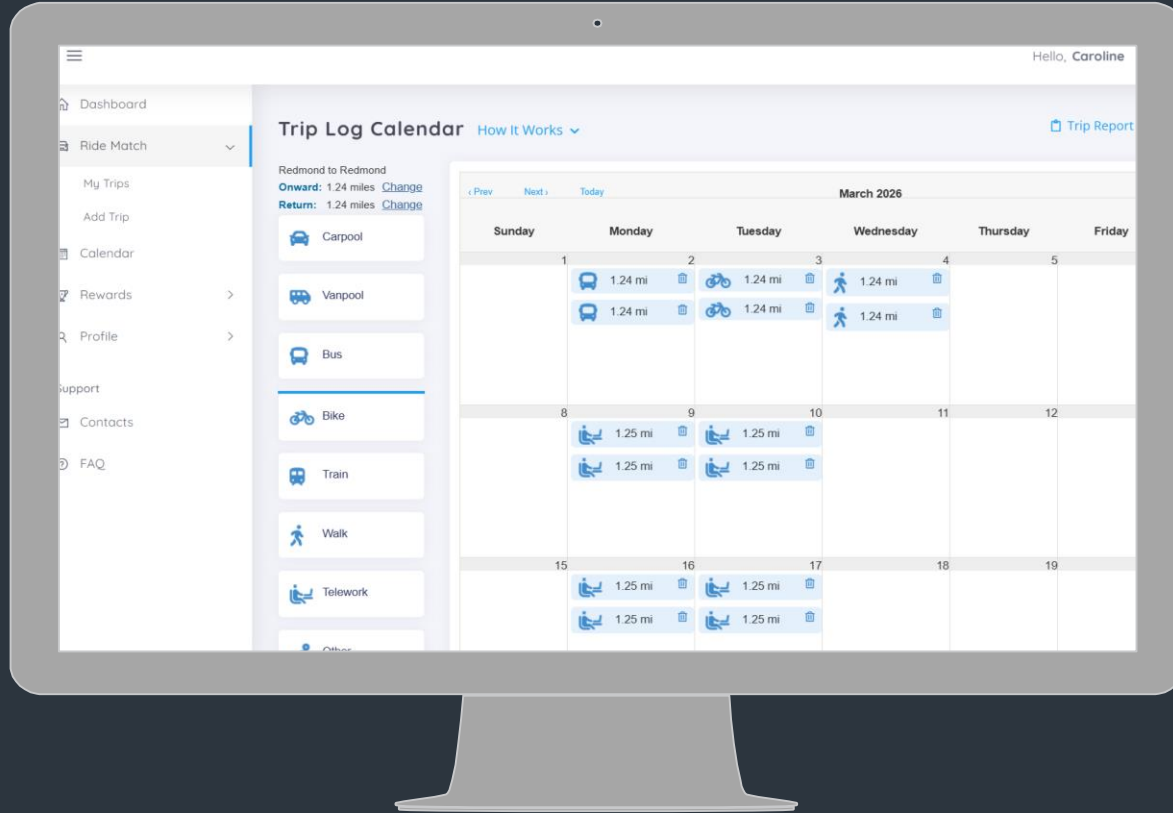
Hello, Caroline

Dashboard
Ride Match
My Trips
Add Trip
Calendar
Rewards
Profile
Support
Contacts
FAQ

Trip Log Calendar How It Works

Trip Report

Redmond to Redmond
Onward: 1.24 miles Change
Return: 1.24 miles Change

Carpool
Vanpool
Bus
Bike
Train
Walk
Telework
Other

‹ Prev Next › Today
March 2026

| Sunday | Monday | Tuesday | Wednesday | Thursday | Friday |
|---|---|---|---|---|---|
| 1 | 2 1.24 mi 1.24 mi | 3 1.24 mi 1.24 mi | 4 1.24 mi 1.24 mi | 5 | |
| 8 | 9 1.25 mi 1.25 mi | 10 1.25 mi 1.25 mi | 11 | 12 | |
| 15 | 16 1.25 mi 1.25 mi | 17 1.25 mi 1.25 mi | 18 | 19 | |